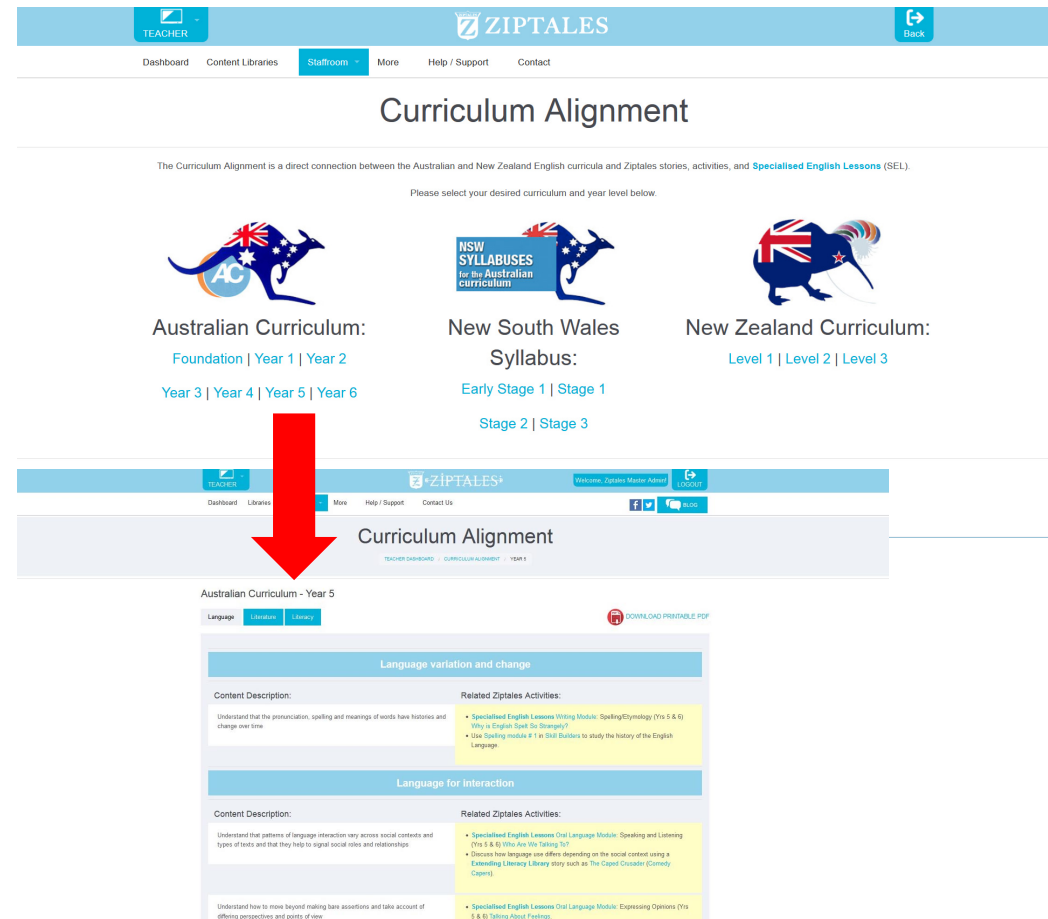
TEACHER

ZIPTALES

Back

Dashboard Content Libraries Staffroom More Help / Support Contact

Curriculum Alignment

The Curriculum Alignment is a direct connection between the Australian and New Zealand English curricula and Ziptales stories, activities, and Specialised English Lessons (SEL).

Please select your desired curriculum and year level below.

AC

Australian Curriculum:

Foundation | Year 1 | Year 2

Year 3 | Year 4 | Year 5 | Year 6

NSW SYLLABUSES for the Australian curriculum

New South Wales Syllabus:

Early Stage 1 | Stage 1

Stage 2 | Stage 3

New Zealand Curriculum:

Level 1 | Level 2 | Level 3

TEACHER

ZIPTALES

Welcome, Ziptales Master Admin!

LOGOUT

Dashboard Libraries More Help / Support Contact Us

BLOG

Curriculum Alignment

TEACHER DASHBOARD > CURRICULUM ALIGNMENT > YEAR 5

Australian Curriculum - Year 5

Language Literature Literacy

DOWNLOAD PRINTABLE PDF

Language variation and change

Content Description:

Related Ziptales Activities:

Understand that the pronunciation, spelling and meanings of words have histories and change over time

• Specialised English Lessons Writing Module: Spelling/Etymology (Yrs 5 & 6) Why is English Spelt So Strangely?
• Use Spelling module # 1 in Skill Builders to study the history of the English Language.

Language for interaction

Content Description:

Related Ziptales Activities:

Understand that patterns of language interaction vary across social contexts and types of texts and that they help to signal social roles and relationships

• Specialised English Lessons Oral Language Module: Speaking and Listening (Yrs 5 & 6) Who Are We Talking To?
• Discuss how language use differs depending on the social context using a Extending Literacy Library story such as The Caped Crusader (Comedy Capers).

Understand how to move beyond making bare assertions and take account of differing perspectives and points of view

• Specialised English Lessons Oral Language Module: Expressing Opinions (Yrs 5 & 6) Talking About Feelings.